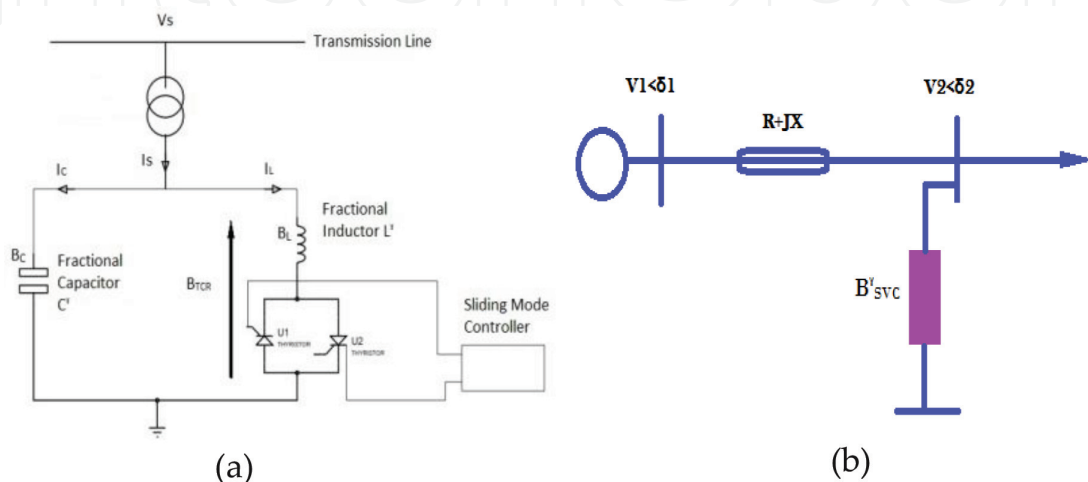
Vs
Transmission Line
Is
Ic
IL
Fractional Inductor $L^{\gamma}$
$B_L$
$B_C$
Fractional Capacitor $C^{\gamma}$
$B_{TCR}$
U1 THYRISTOR
U2 THYRISTOR
Sliding Mode Controller
(a)

V1<δ1
R+JX
V2<δ2
$B^{\gamma}_{SVC}$
(b)